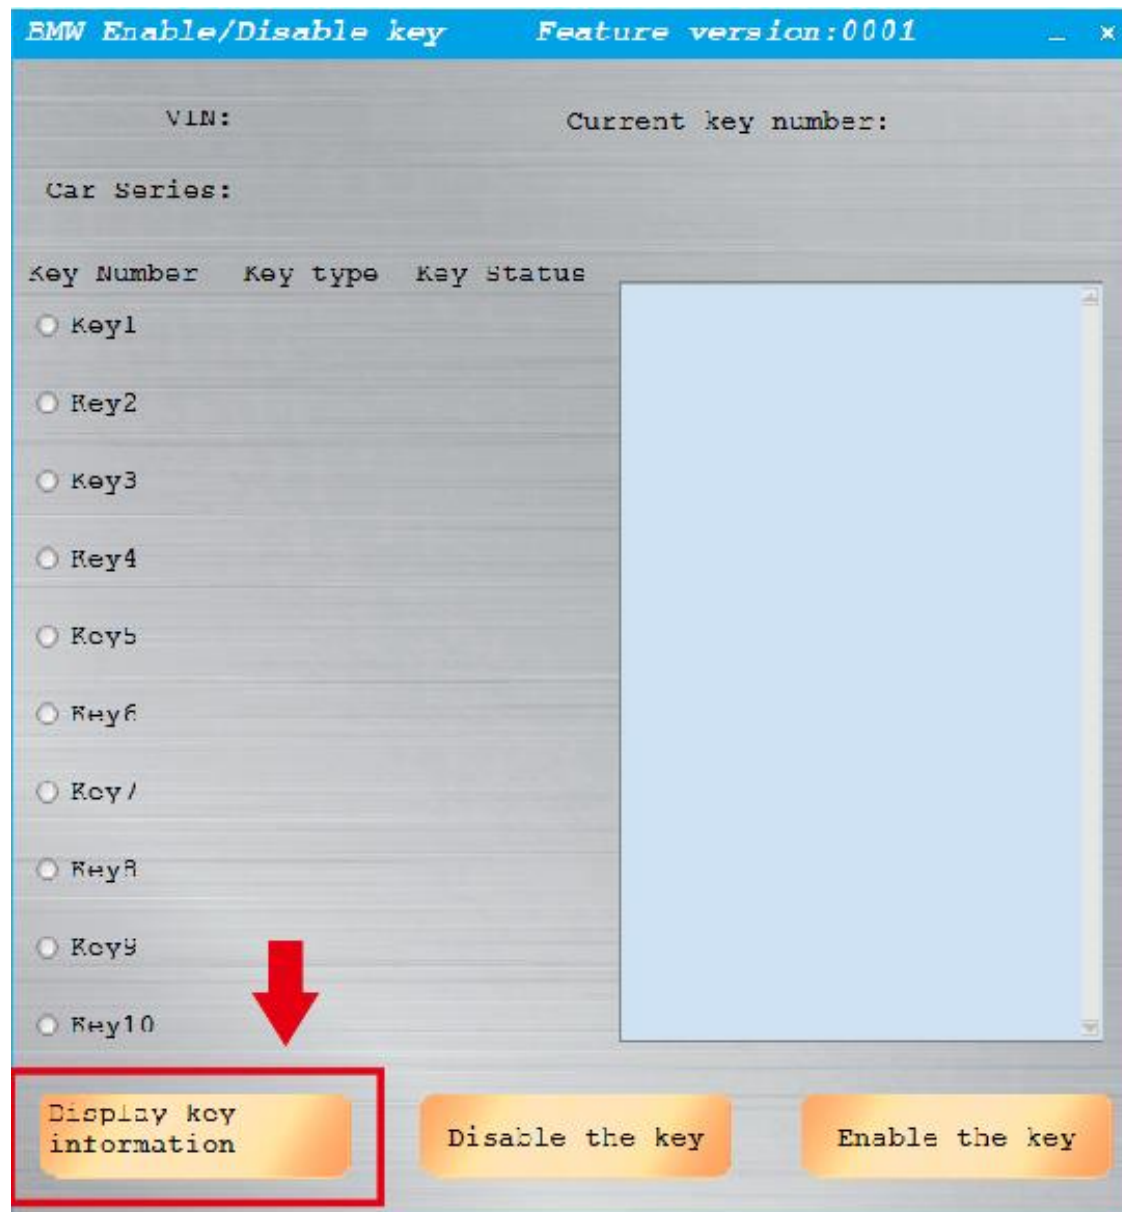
BMW Enable/Disable key Feature version:0001 _ ×

VIN: Current key number:

Car Series:

Key Number Key type Key Status

Key1

Key2

Key3

Key4

Key5

Key6

Key7

Key8

Key9

Key10

Display key information

Disable the key

Enable the key